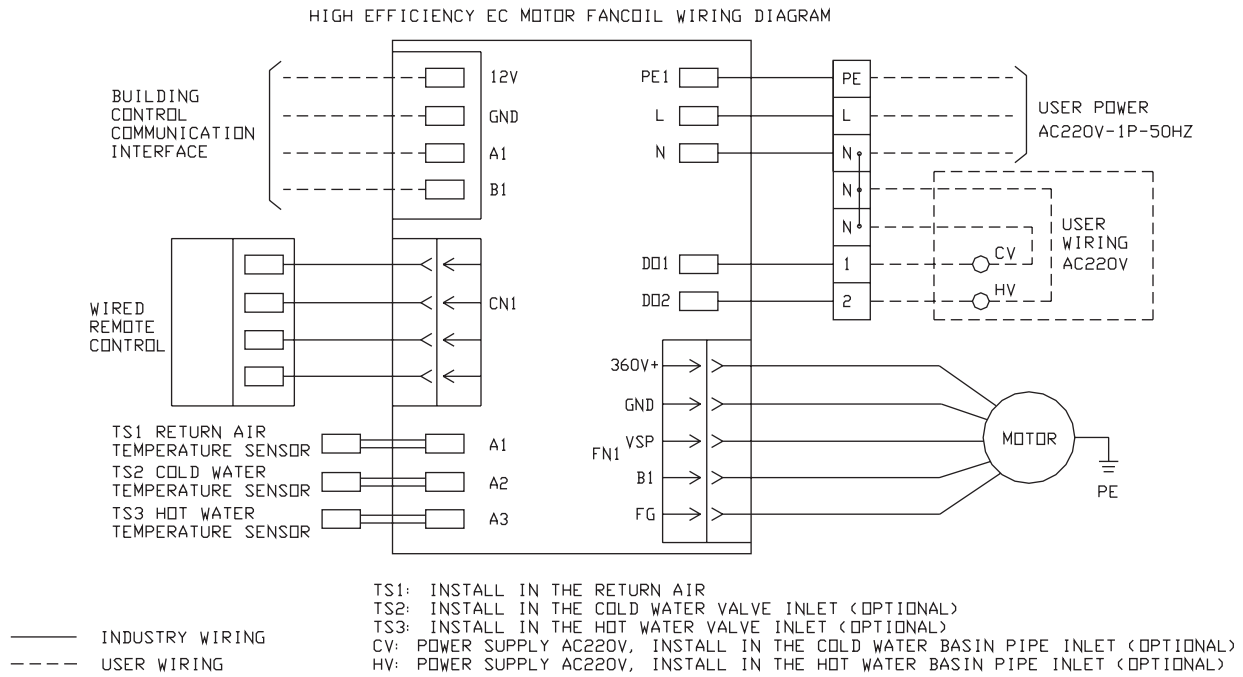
HIGH EFFICIENCY EC MOTOR FANCOIL WIRING DIAGRAM

BUILDING CONTROL COMMUNICATION INTERFACE

12V
GND
A1
B1

PE1
L
N

PE
L
N
N
N
1
2

USER POWER AC220V-1P-50HZ

USER WIRING AC220V

CV
HV

DO1
DO2

WIRED REMOTE CONTROL

CN1

360V+
GND
VSP
B1
FG

FN1

MOTOR

PE

TS1 RETURN AIR TEMPERATURE SENSOR
A1
TS2 COLD WATER TEMPERATURE SENSOR
A2
TS3 HOT WATER TEMPERATURE SENSOR
A3

INDUSTRY WIRING
USER WIRING

TS1: INSTALL IN THE RETURN AIR
TS2: INSTALL IN THE COLD WATER VALVE INLET (OPTIONAL)
TS3: INSTALL IN THE HOT WATER VALVE INLET (OPTIONAL)
CV: POWER SUPPLY AC220V, INSTALL IN THE COLD WATER BASIN PIPE INLET (OPTIONAL)
HV: POWER SUPPLY AC220V, INSTALL IN THE HOT WATER BASIN PIPE INLET (OPTIONAL)